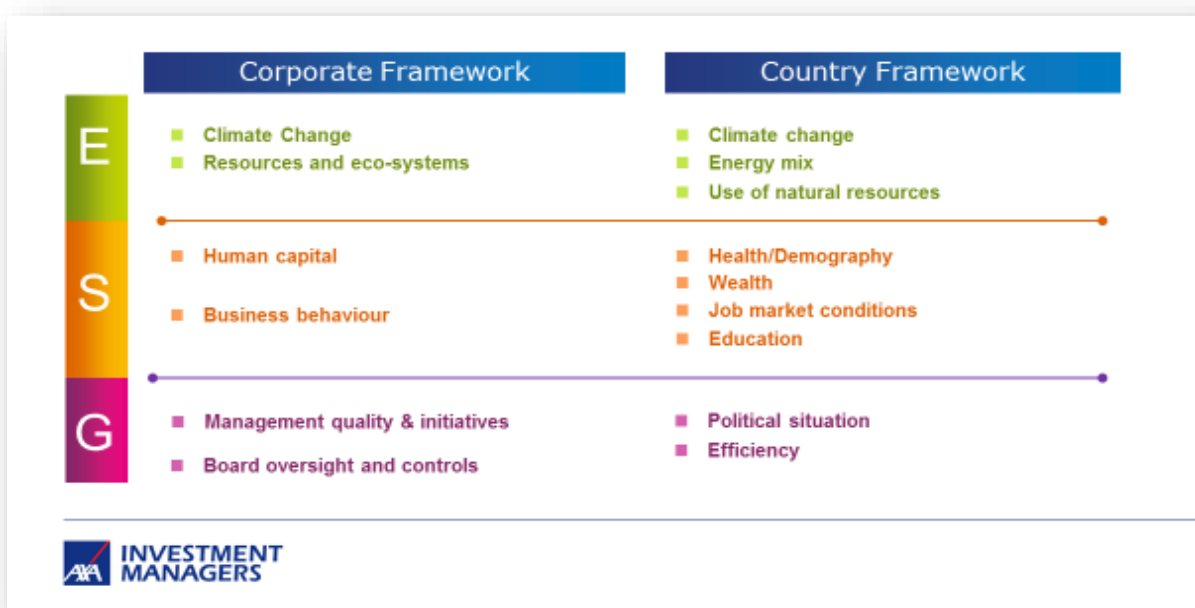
|   | Corporate Framework | Country Framework |
|---|---|---|
| E | Climate Change<br>Resources and eco-systems | Climate change<br>Energy mix<br>Use of natural resources |
| S | Human capital<br>Business behaviour | Health/Demography<br>Wealth<br>Job market conditions<br>Education |
| G | Management quality & initiatives<br>Board oversight and controls | Political situation<br>Efficiency |

AXA INVESTMENT MANAGERS